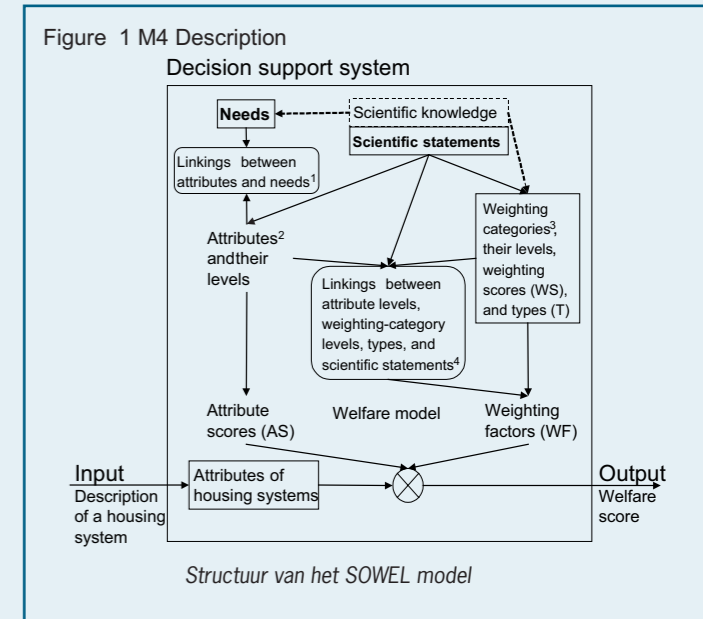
Figure 1 M4 Description

Decision support system

Needs

Scientific knowledge

Scientific statements

Linkings between attributes and needs$^1$

Weighting categories$^3$, their levels, weighting scores (WS), and types (T)

Attributes$^2$ andtheir levels

Linkings between attribute levels, weighting-category levels, types, and scientific statements$^4$

Attribute scores (AS)

Welfare model

Weighting factors (WF)

Input
Description of a housing system

Attributes of housing systems

Output
Welfare score

Structuur van het SOWEL model